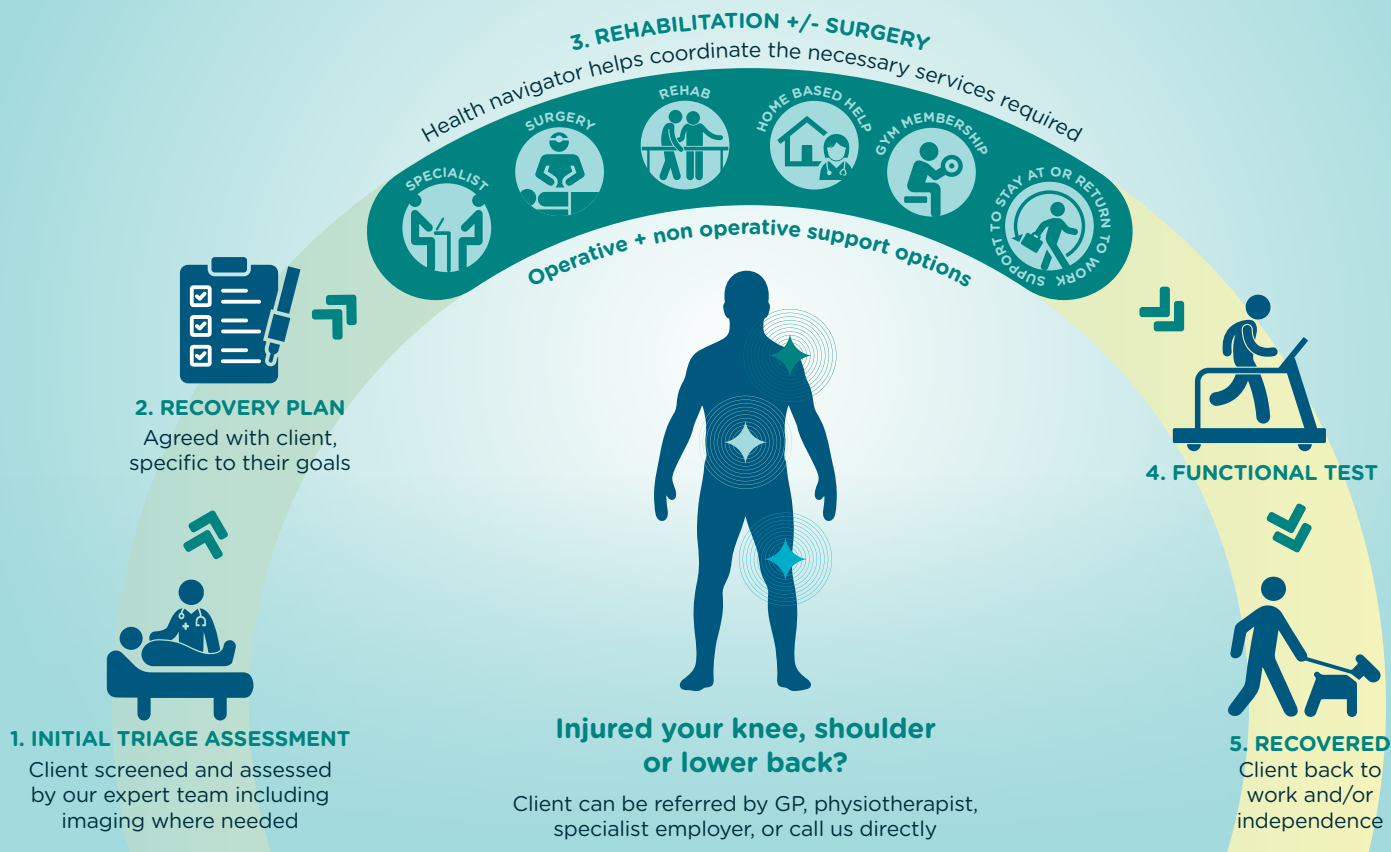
3. REHABILITATION +/- SURGERY

Health navigator helps coordinate the necessary services required

SPECIALIST

SURGERY

REHAB

HOME BASED HELP

GYM MEMBERSHIP

SUPPORT TO STAY AT OR RETURN TO WORK

Operative + non operative support options

2. RECOVERY PLAN

Agreed with client, specific to their goals

4. FUNCTIONAL TEST

1. INITIAL TRIAGE ASSESSMENT

Client screened and assessed by our expert team including imaging where needed

Injured your knee, shoulder or lower back?

Client can be referred by GP, physiotherapist, specialist employer, or call us directly

5. RECOVERED

Client back to work and/or independence